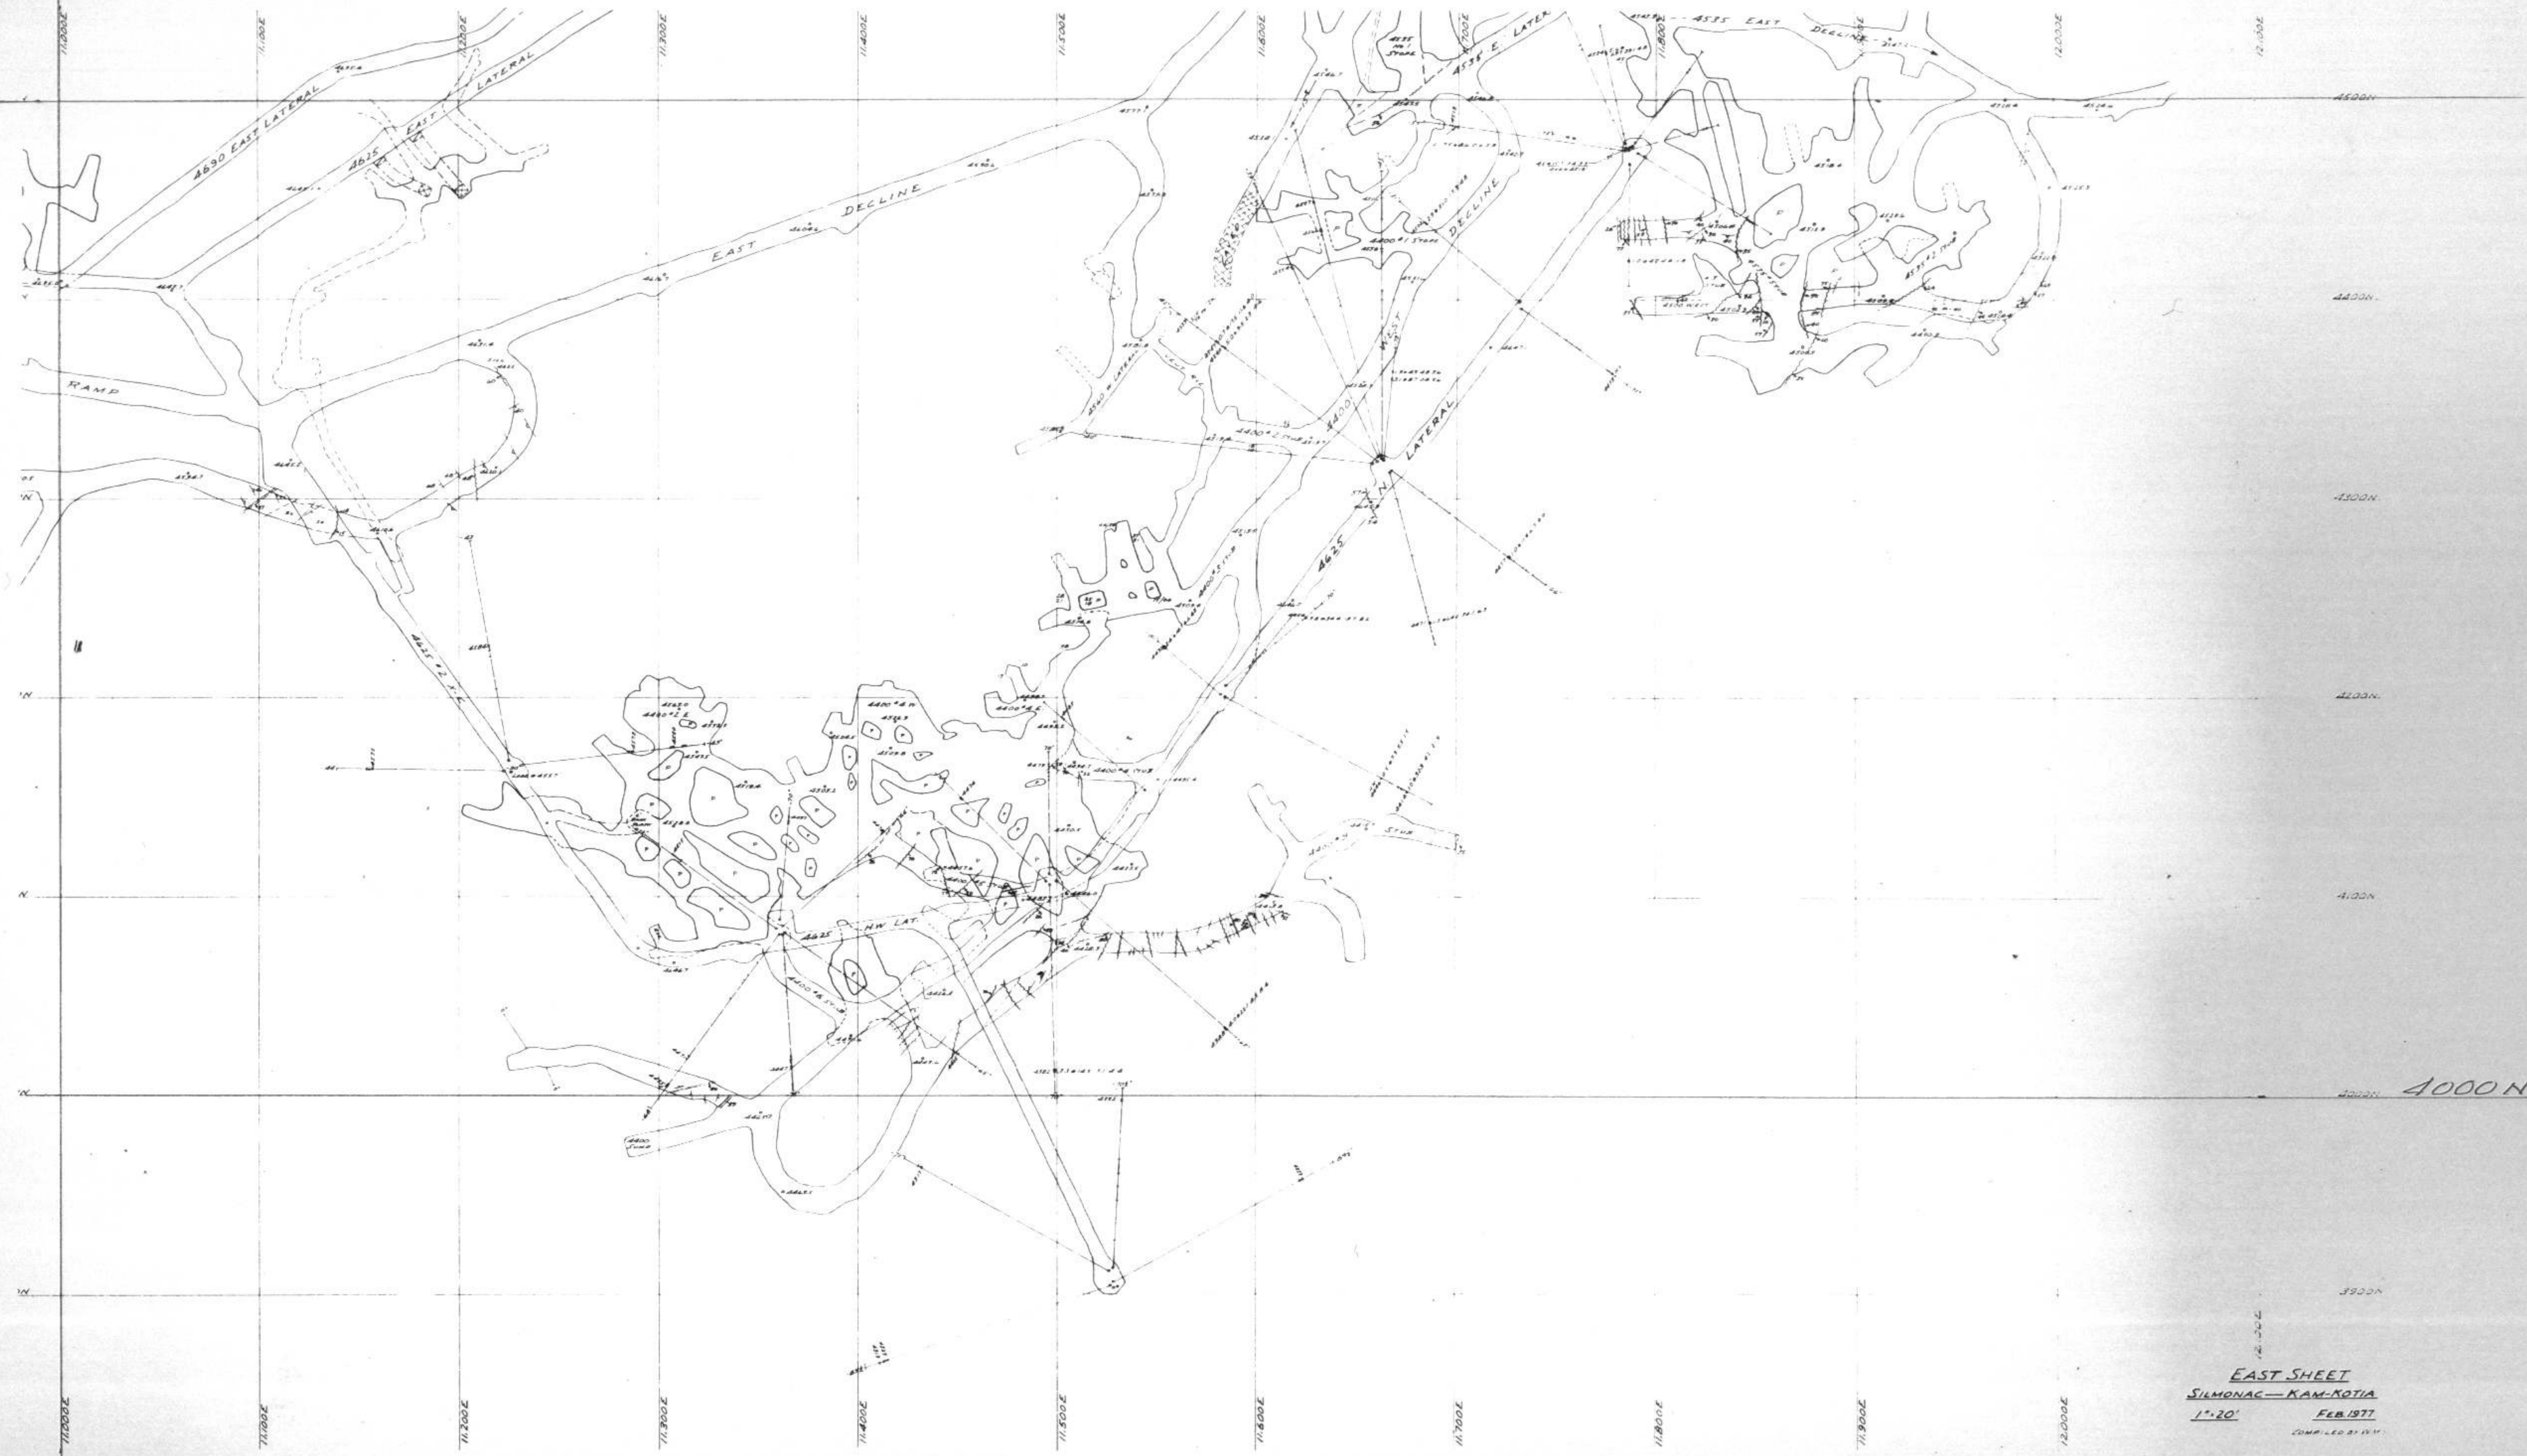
11,000E
11,100E
11,200E
11,300E
11,400E
11,500E
11,600E
11,700E
11,800E
11,900E
12,000E
12,100E

4600N
4400N
4300N
4200N
4100N
4000N
3900N

4690 EAST LATERAL
4625 EAST LATERAL
EAST DECLINE
RAMP
4535 EAST DECLINE
4535 E. LATERAL
4535 HW STOPE
4400 #1 STOPE
DECLINE
4400 EAST LATERAL
4625 LATERAL
4400 #2 STUB
4625 #2 X-C
4400 #2 E
4400 #4 W
4400 #4 E
4400 #4 STUB
4625 HW LAT.
4400 #6 STUB
4400 SUMP
4535 #2 STUB
STUB

4000 N

EAST SHEET
SILMONAC — KAM-KOTIA
1" = 20'
FEB 1977
COMPILED BY W.M.